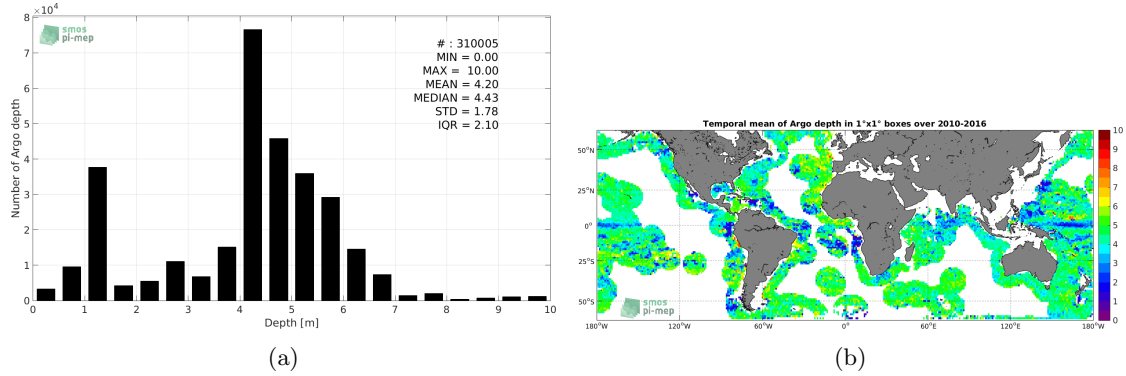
$\times10^4$

smos pi-mep

# : 310005
MIN = 0.00
MAX = 10.00
MEAN = 4.20
MEDIAN = 4.43
STD = 1.78
IQR = 2.10

Number of Argo depth

8
7
6
5
4
3
2
1
0

0 1 2 3 4 5 6 7 8 9 10

Depth [m]

(a)

Temporal mean of Argo depth in 1°x1° boxes over 2010-2016

50°N
25°N
0°
25°S
50°S

180°W 120°W 60°W 0° 60°E 120°E 180°W

smos pi-mep

10
9
8
7
6
5
4
3
2
1
0

(b)